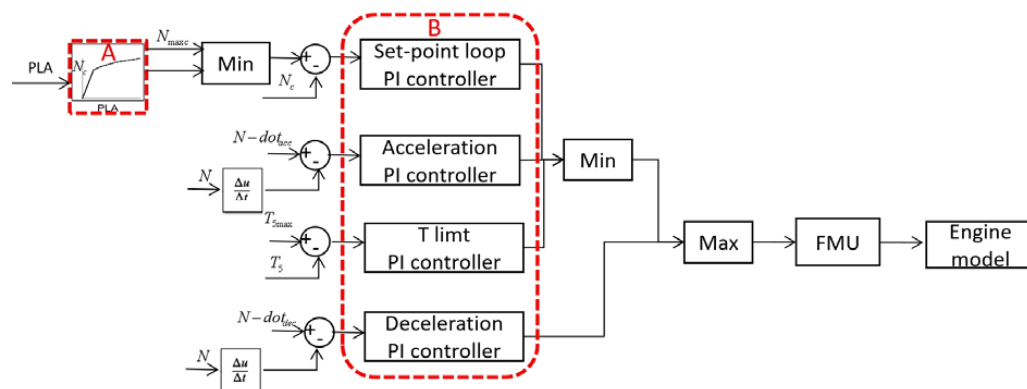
PLA

A

$N_c$

PLA

$N_{maxc}$

Min

+

-

$N_c$

B

Set-point loop PI controller

$N-dot_{acc}$

+

-

N

$\frac{\Delta u}{\Delta t}$

Acceleration PI controller

Min

$T_{5max}$

+

-

$T_5$

T limt PI controller

Max

FMU

Engine model

$N-dot_{dec}$

+

-

N

$\frac{\Delta u}{\Delta t}$

Deceleration PI controller